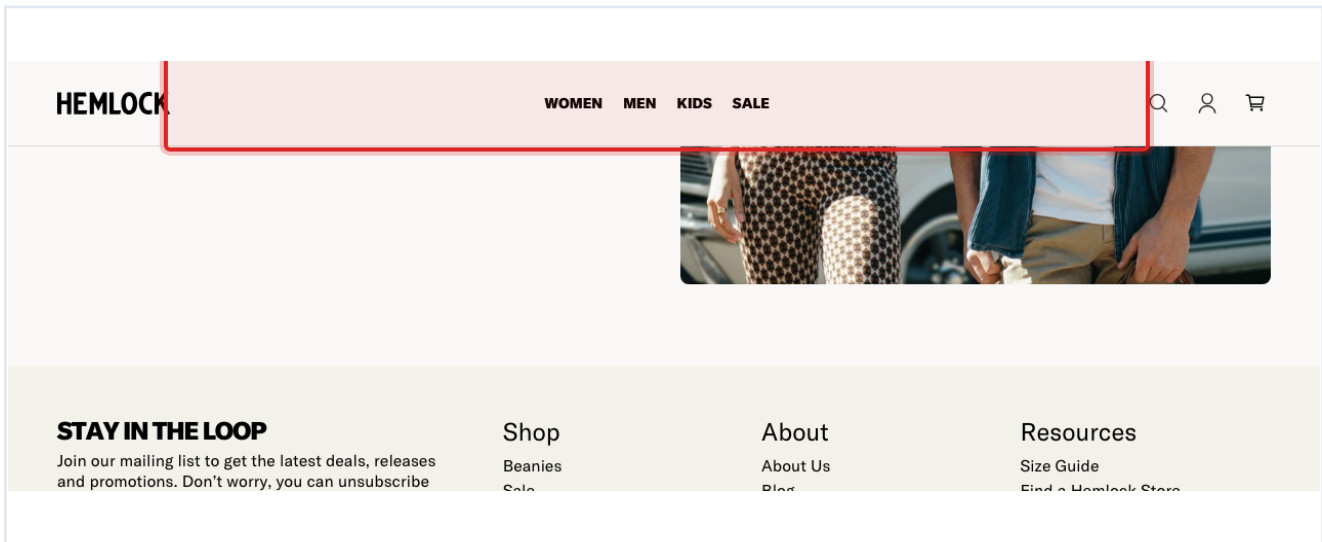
HEMLOCK

WOMEN MEN KIDS SALE

STAY IN THE LOOP

Join our mailing list to get the latest deals, releases and promotions. Don't worry, you can unsubscribe

Shop

Beanies

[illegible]

About

About Us

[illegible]

Resources

Size Guide

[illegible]